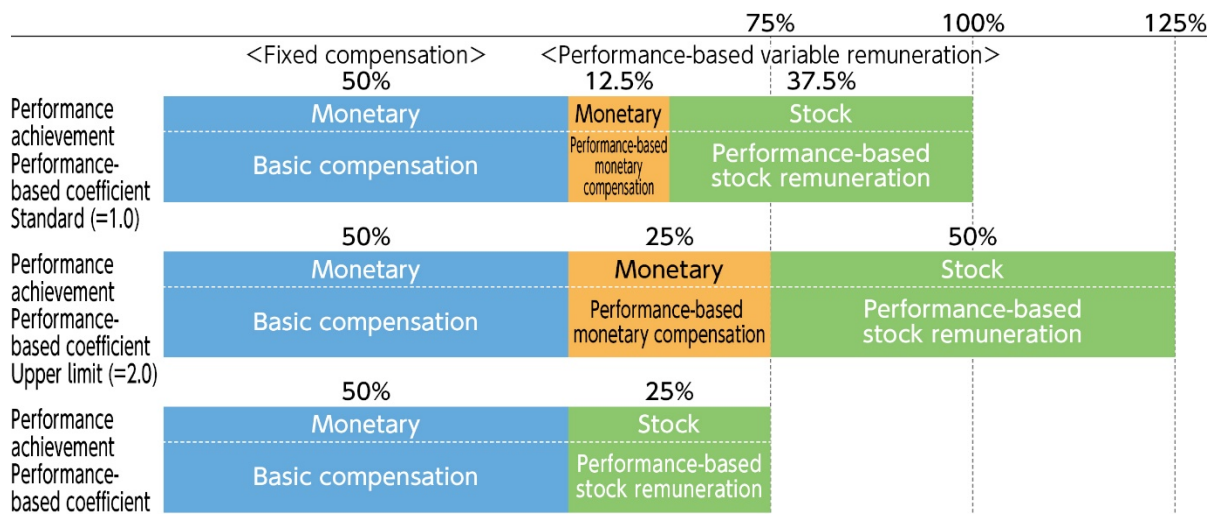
75% 100% 125%

<Fixed compensation> <Performance-based variable remuneration>

50% 12.5% 37.5%

Performance achievement Performance-based coefficient Standard (=1.0)

Monetary | Monetary | Stock

Basic compensation | Performance-based monetary compensation | Performance-based stock remuneration

50% 25% 50%

Performance achievement Performance-based coefficient Upper limit (=2.0)

Monetary | Monetary | Stock

Basic compensation | Performance-based monetary compensation | Performance-based stock remuneration

50% 25%

Performance achievement Performance-based coefficient

Monetary | Stock

Basic compensation | Performance-based stock remuneration